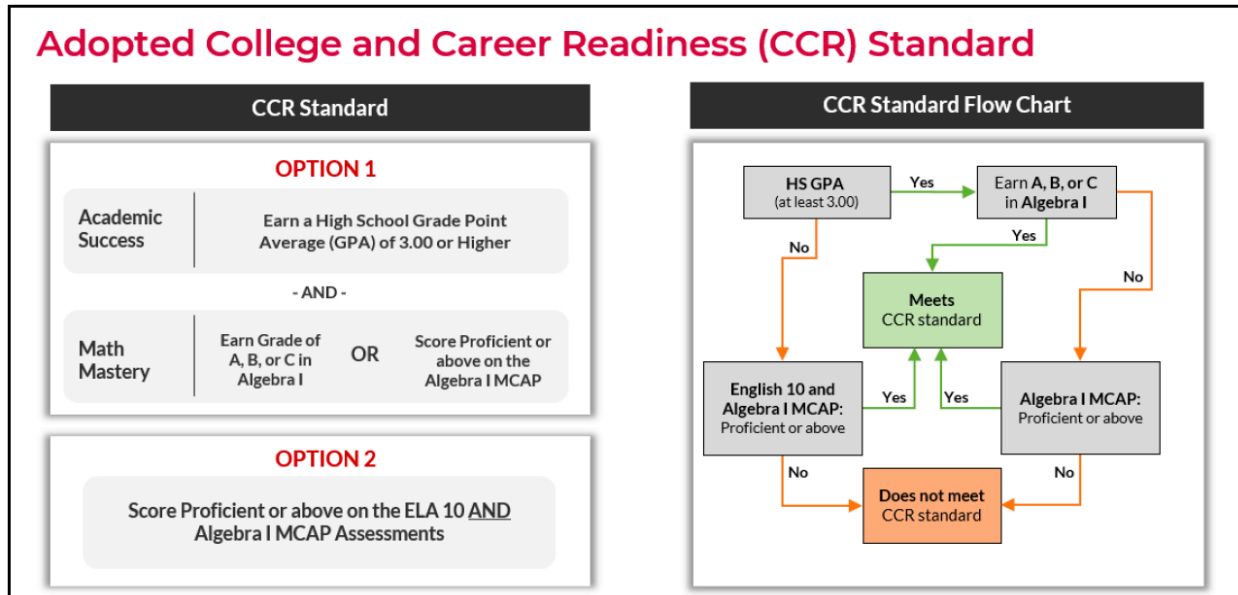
Adopted College and Career Readiness (CCR) Standard

CCR Standard

OPTION 1

| Academic Success | Earn a High School Grade Point Average (GPA) of 3.00 or Higher |
|---|---|

- AND -

| Math Mastery | Earn Grade of A, B, or C in Algebra I | OR | Score Proficient or above on the Algebra I MCAP |
|---|---|---|---|

OPTION 2

Score Proficient or above on the ELA 10 AND Algebra I MCAP Assessments

CCR Standard Flow Chart

HS GPA (at least 3.00)

Yes

Earn A, B, or C in Algebra I

No

Yes

No

Meets CCR standard

English 10 and Algebra I MCAP: Proficient or above

Yes

Yes

Algebra I MCAP: Proficient or above

No

No

Does not meet CCR standard